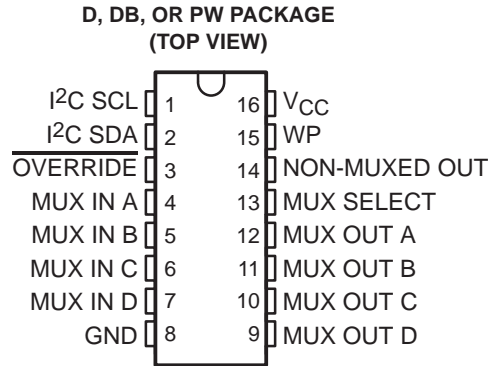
D, DB, OR PW PACKAGE
(TOP VIEW)

$I^2C$ SCL 1
$I^2C$ SDA 2
$\overline{\text{OVERRIDE}}$ 3
MUX IN A 4
MUX IN B 5
MUX IN C 6
MUX IN D 7
GND 8

16 $V_{CC}$
15 WP
14 NON-MUXED OUT
13 MUX SELECT
12 MUX OUT A
11 MUX OUT B
10 MUX OUT C
9 MUX OUT D